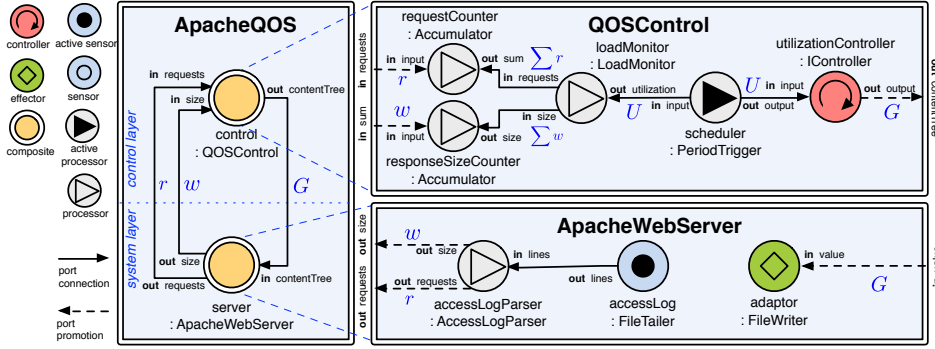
controller
active sensor
effector
sensor
composite
active processor
processor
port connection
port promotion

ApacheQOS
in requests
in size
out contentTree
control
: QOSControl
control layer
system layer
$r$
$w$
$G$
out size
out requests
in contentTree
server
: ApacheWebServer

QOSControl
in requests
$r$
in sum
$w$
requestCounter
: Accumulator
in input
out sum
$\sum r$
in requests
loadMonitor
: LoadMonitor
out utilization
$U$
in input
in size
out size
$\sum w$
responseSizeCounter
: Accumulator
$U$
in input
out output
scheduler
: PeriodTrigger
utilizationController
: IController
out output
$G$
out contentTree

ApacheWebServer
out size
$w$
out size
in lines
out requests
out requests
$r$
out lines
accessLogParser
: AccessLogParser
accessLog
: FileTailer
in value
$G$
adaptor
: FileWriter